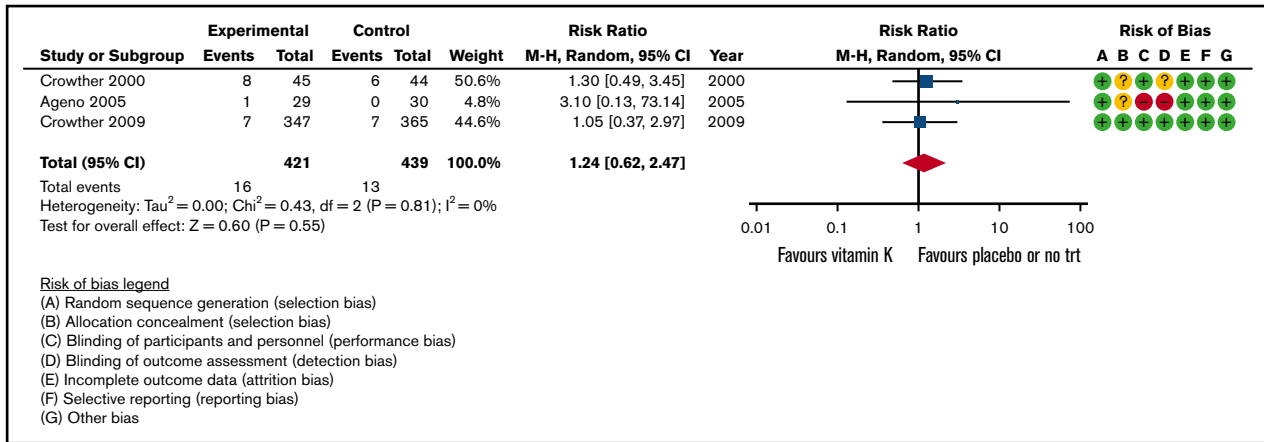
| Study or Subgroup | Experimental Events | Experimental Total | Control Events | Control Total | Weight | Risk Ratio M-H, Random, 95% CI | Year | Risk Ratio M-H, Random, 95% CI | Risk of Bias A B C D E F G |
|---|---|---|---|---|---|---|---|---|---|
| Crowther 2000 | 8 | 45 | 6 | 44 | 50.6% | 1.30 [0.49, 3.45] | 2000 | | + ? + ? + + + |
| Ageno 2005 | 1 | 29 | 0 | 30 | 4.8% | 3.10 [0.13, 73.14] | 2005 | | + ? + − − + + |
| Crowther 2009 | 7 | 347 | 7 | 365 | 44.6% | 1.05 [0.37, 2.97] | 2009 | | + + + + + + + |
| **Total (95% CI)** | | **421** | | **439** | **100.0%** | **1.24 [0.62, 2.47]** | | | |

Total events 16 13
Heterogeneity: $Tau^2 = 0.00$; $Chi^2 = 0.43$, df = 2 (P = 0.81); $I^2 = 0\%$
Test for overall effect: Z = 0.60 (P = 0.55)

0.01 0.1 1 10 100
Favours vitamin K Favours placebo or no trt

Risk of bias legend
(A) Random sequence generation (selection bias)
(B) Allocation concealment (selection bias)
(C) Blinding of participants and personnel (performance bias)
(D) Blinding of outcome assessment (detection bias)
(E) Incomplete outcome data (attrition bias)
(F) Selective reporting (reporting bias)
(G) Other bias